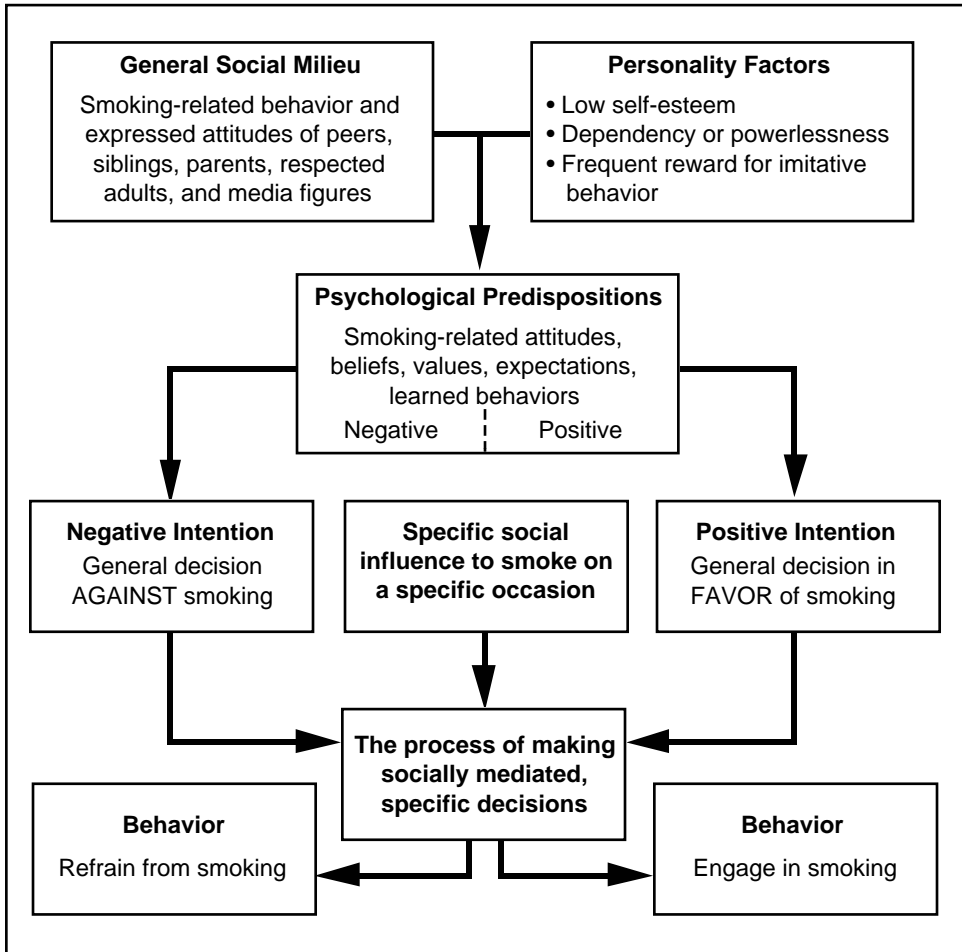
**General Social Milieu**
Smoking-related behavior and expressed attitudes of peers, siblings, parents, respected adults, and media figures

**Personality Factors**
• Low self-esteem
• Dependency or powerlessness
• Frequent reward for imitative behavior

**Psychological Predispositions**
Smoking-related attitudes, beliefs, values, expectations, learned behaviors
Negative Positive

**Negative Intention**
General decision AGAINST smoking

**Specific social influence to smoke on a specific occasion**

**Positive Intention**
General decision in FAVOR of smoking

**The process of making socially mediated, specific decisions**

**Behavior**
Refrain from smoking

**Behavior**
Engage in smoking